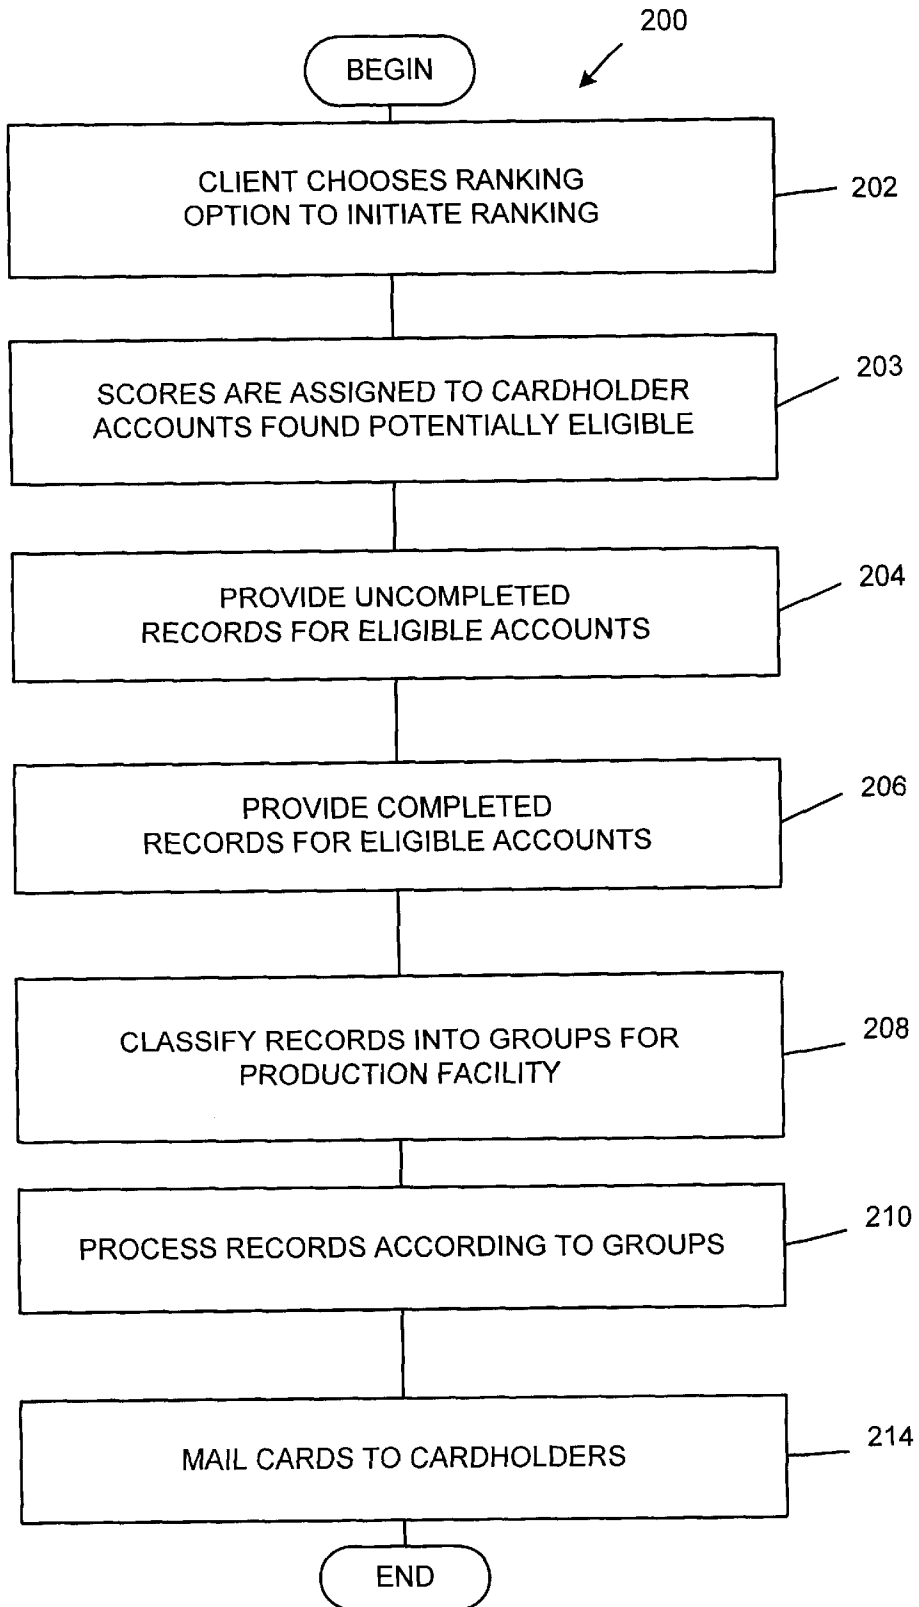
200

BEGIN

CLIENT CHOOSES RANKING OPTION TO INITIATE RANKING

202

SCORES ARE ASSIGNED TO CARDHOLDER ACCOUNTS FOUND POTENTIALLY ELIGIBLE

203

PROVIDE UNCOMPLETED RECORDS FOR ELIGIBLE ACCOUNTS

204

PROVIDE COMPLETED RECORDS FOR ELIGIBLE ACCOUNTS

206

CLASSIFY RECORDS INTO GROUPS FOR PRODUCTION FACILITY

208

PROCESS RECORDS ACCORDING TO GROUPS

210

MAIL CARDS TO CARDHOLDERS

214

END